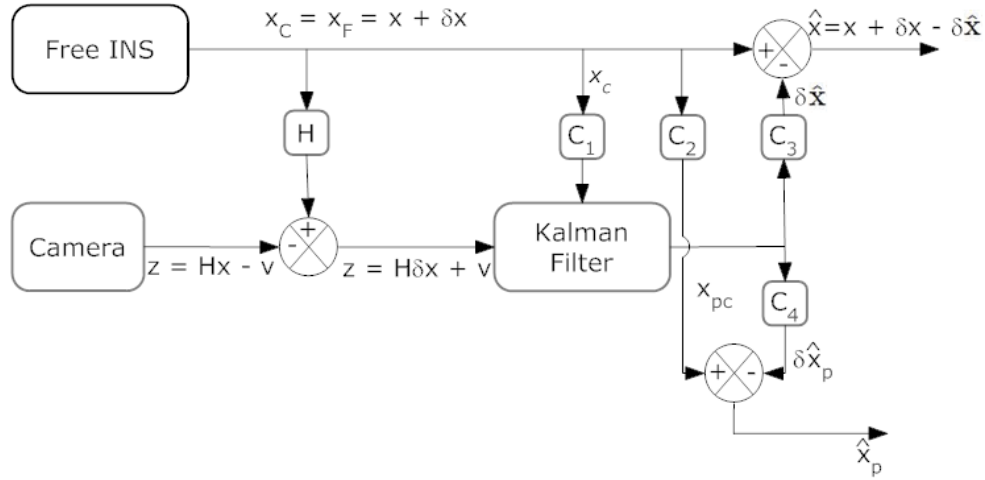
Free INS

$x_C = x_F = x + \delta x$

$\hat{x} = x + \delta x - \delta\hat{\mathbf{x}}$

+

-

$\delta\hat{\mathbf{x}}$

H

$x_c$

$C_1$

$C_2$

$C_3$

Camera

$z = Hx - v$

-

+

$z = H\delta x + v$

Kalman Filter

$x_{pc}$

$C_4$

+

-

$\delta\hat{x}_p$

$\hat{x}_p$